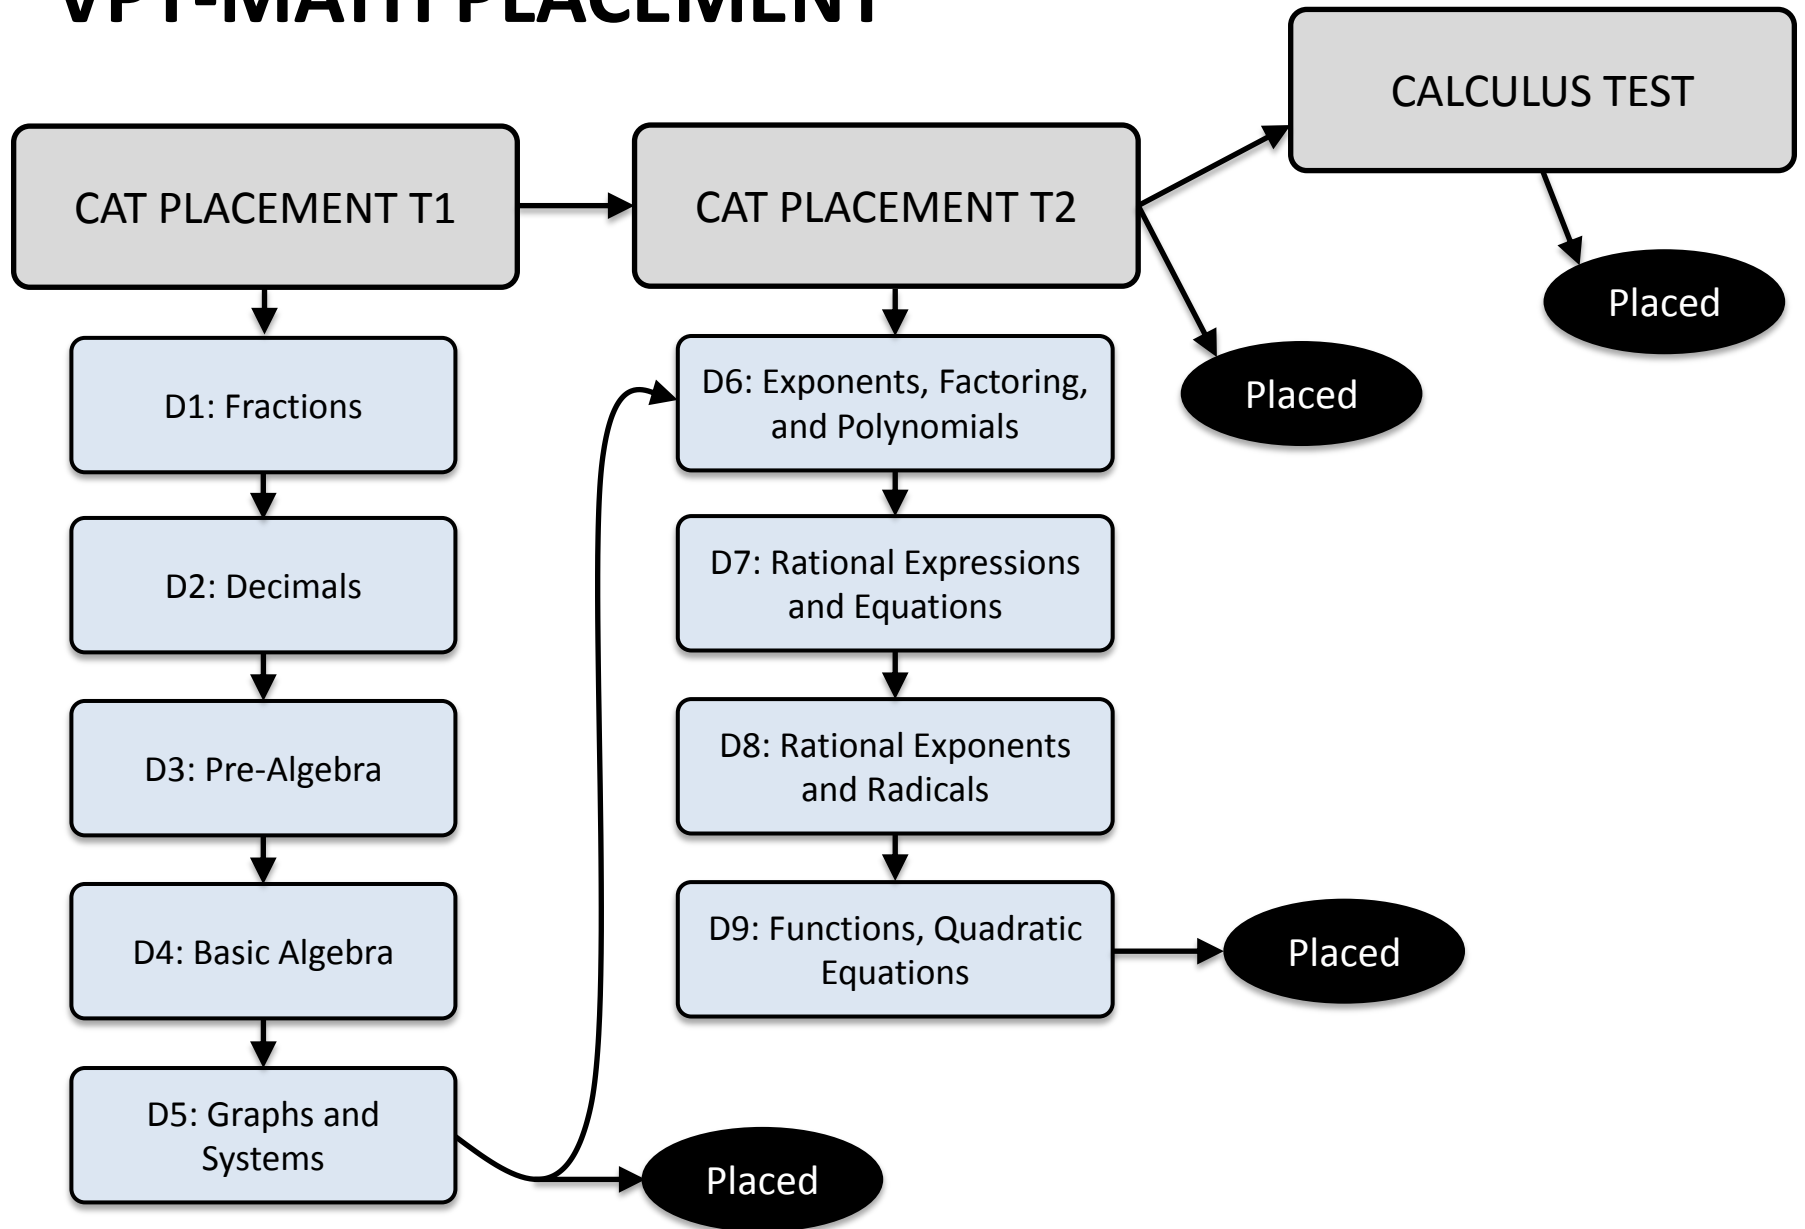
VPT-MATH PLACEMENT

CAT PLACEMENT T1

CAT PLACEMENT T2

CALCULUS TEST

Placed

Placed

D1: Fractions

D2: Decimals

D3: Pre-Algebra

D4: Basic Algebra

D5: Graphs and Systems

Placed

D6: Exponents, Factoring, and Polynomials

D7: Rational Expressions and Equations

D8: Rational Exponents and Radicals

D9: Functions, Quadratic Equations

Placed